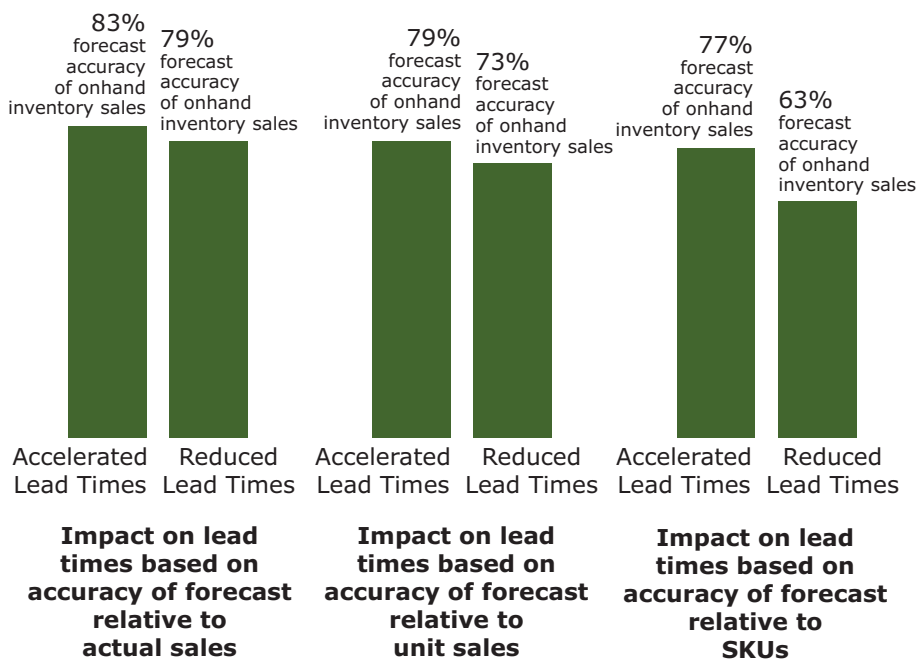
83% forecast accuracy of onhand inventory sales

79% forecast accuracy of onhand inventory sales

Accelerated Lead Times

Reduced Lead Times

**Impact on lead times based on accuracy of forecast relative to actual sales**

79% forecast accuracy of onhand inventory sales

73% forecast accuracy of onhand inventory sales

Accelerated Lead Times

Reduced Lead Times

**Impact on lead times based on accuracy of forecast relative to unit sales**

77% forecast accuracy of onhand inventory sales

63% forecast accuracy of onhand inventory sales

Accelerated Lead Times

Reduced Lead Times

**Impact on lead times based on accuracy of forecast relative to SKUs**